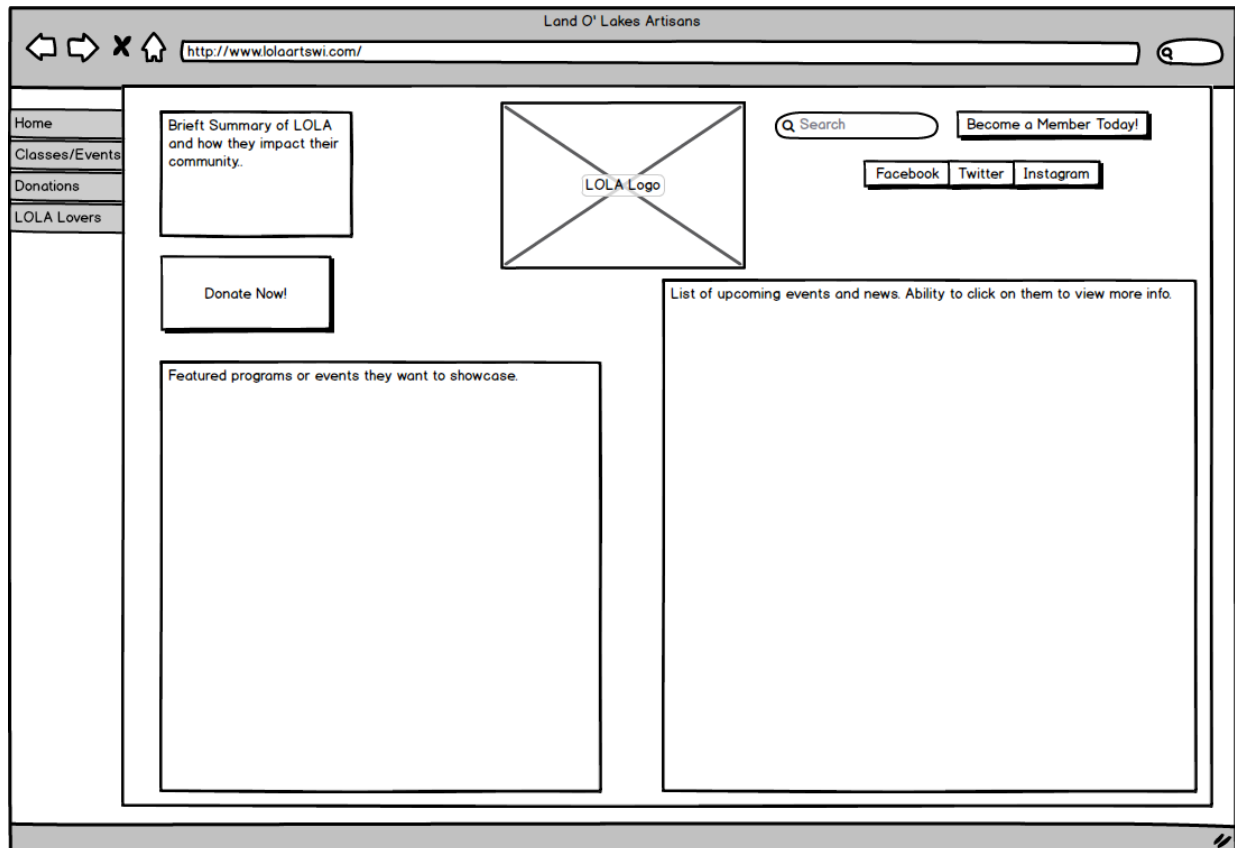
Land O' Lakes Artisans

http://www.lolaartswi.com/

Home
Classes/Events
Donations
LOLA Lovers

Brieft Summary of LOLA and how they impact their community..

LOLA Logo

Search

Become a Member Today!

Facebook
Twitter
Instagram

Donate Now!

List of upcoming events and news. Ability to click on them to view more info.

Featured programs or events they want to showcase.